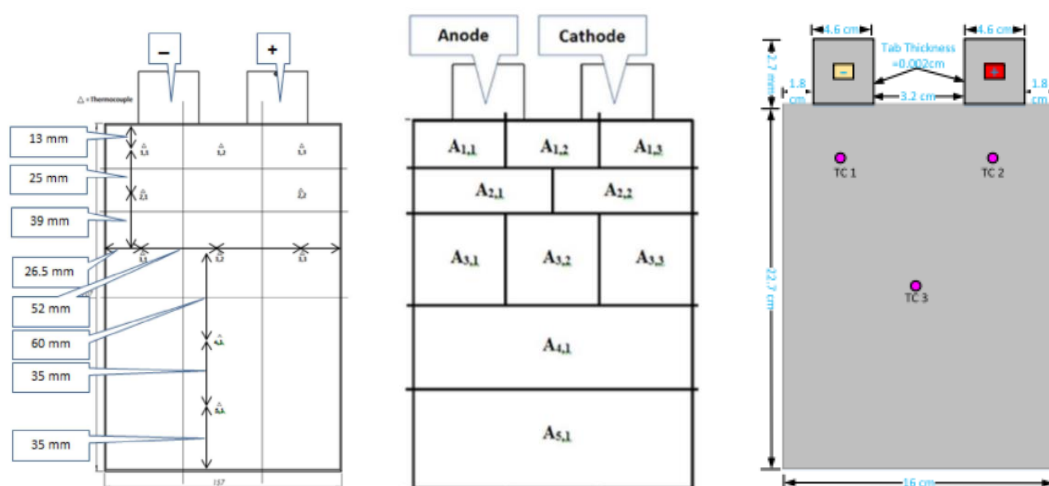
–
+
△ = Thermocouple
13 mm
25 mm
39 mm
26.5 mm
52 mm
60 mm
35 mm
35 mm
1,1
1,2
1,3
2,1
2,2
3,1
3,2
3,3
4,1
5,1
157

Anode
Cathode
$A_{1,1}$ $A_{1,2}$ $A_{1,3}$
$A_{2,1}$ $A_{2,2}$
$A_{3,1}$ $A_{3,2}$ $A_{3,3}$
$A_{4,1}$
$A_{5,1}$

4.6 cm
4.6 cm
Tab Thickness =0.002cm
2.7 mm
1.8 cm
1.8 cm
3.2 cm
–
+
TC 1
TC 2
TC 3
22.7 cm
16 cm